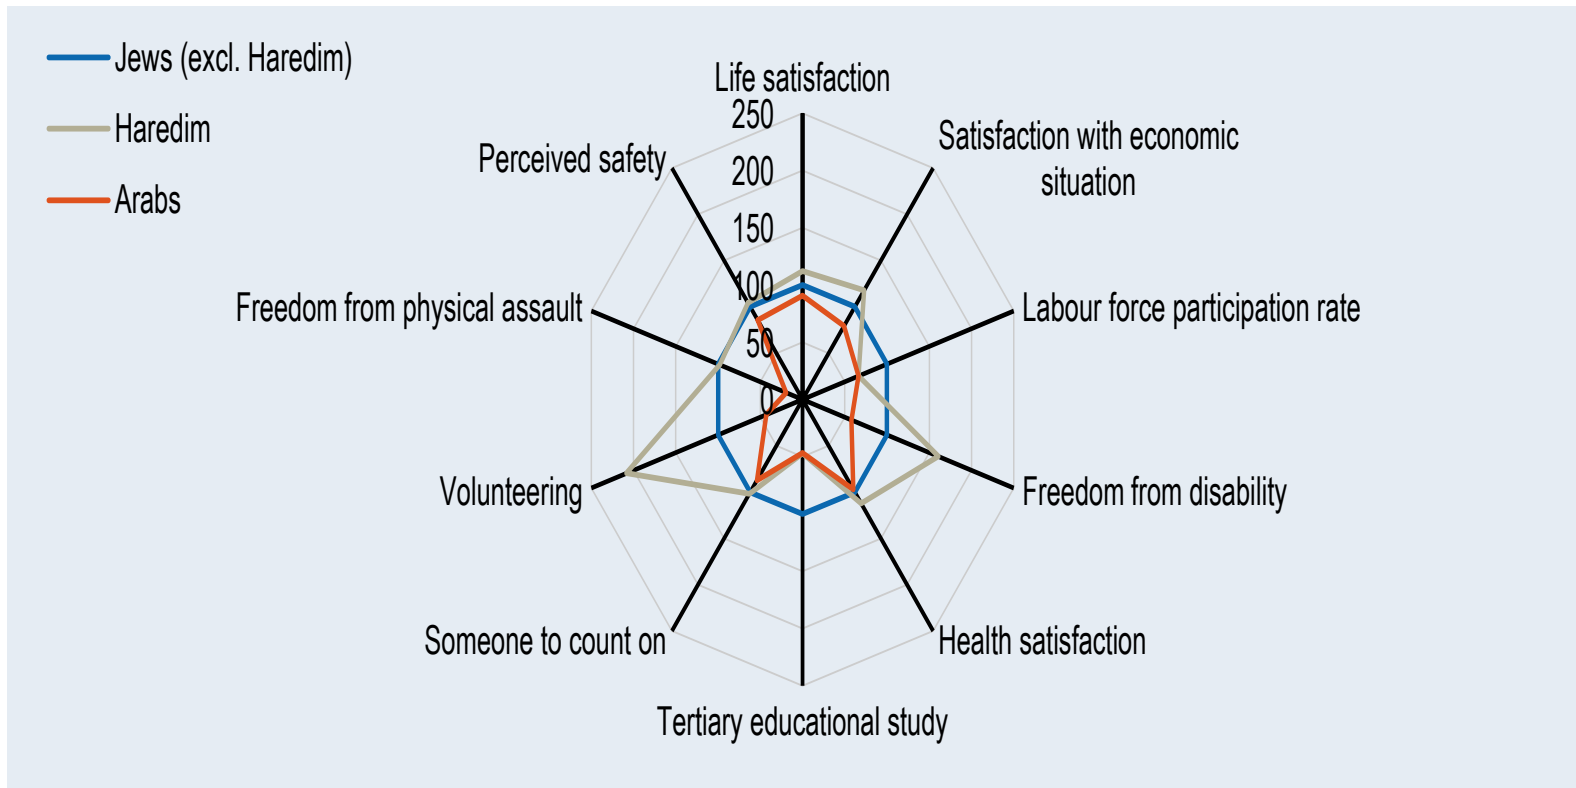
Jews (excl. Haredim)
Haredim
Arabs

Life satisfaction
250
200
150
100
50
0
Satisfaction with economic situation
Labour force participation rate
Freedom from disability
Health satisfaction
Tertiary educational study
Someone to count on
Volunteering
Freedom from physical assault
Perceived safety